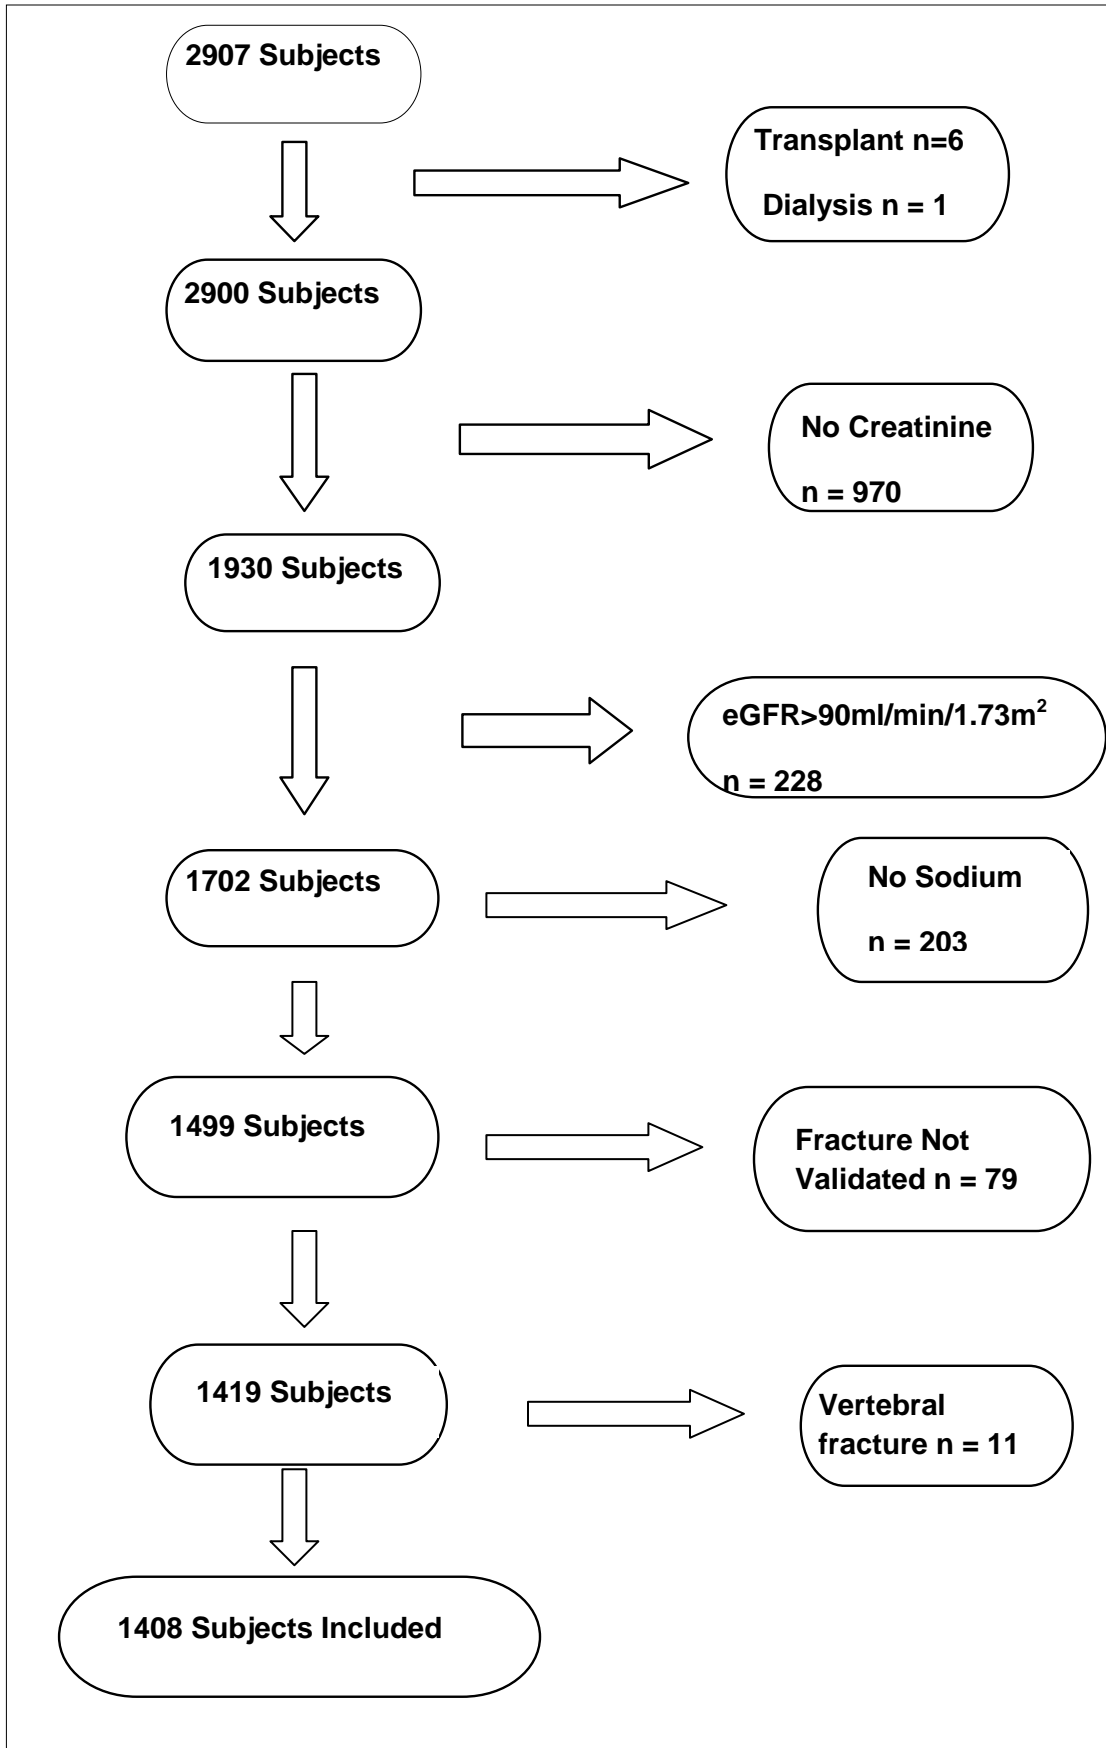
2907 Subjects

Transplant n=6

Dialysis n = 1

2900 Subjects

No Creatinine

n = 970

1930 Subjects

eGFR>90ml/min/1.73m$^2$

n = 228

1702 Subjects

No Sodium

n = 203

1499 Subjects

Fracture Not Validated n = 79

1419 Subjects

Vertebral fracture n = 11

1408 Subjects Included